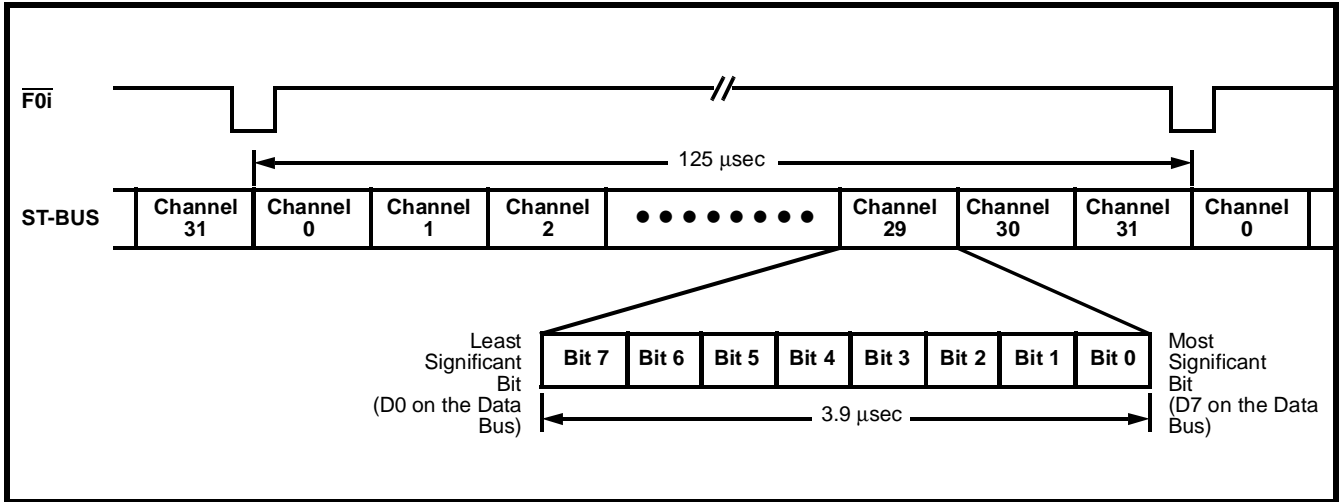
$\overline{F0i}$

125 µsec

ST-BUS

| Channel 31 | Channel 0 | Channel 1 | Channel 2 | ● ● ● ● ● ● ● ● | Channel 29 | Channel 30 | Channel 31 | Channel 0 |
|---|---|---|---|---|---|---|---|---|

Least Significant Bit (D0 on the Data Bus)

| Bit 7 | Bit 6 | Bit 5 | Bit 4 | Bit 3 | Bit 2 | Bit 1 | Bit 0 |
|---|---|---|---|---|---|---|---|

Most Significant Bit (D7 on the Data Bus)

3.9 µsec